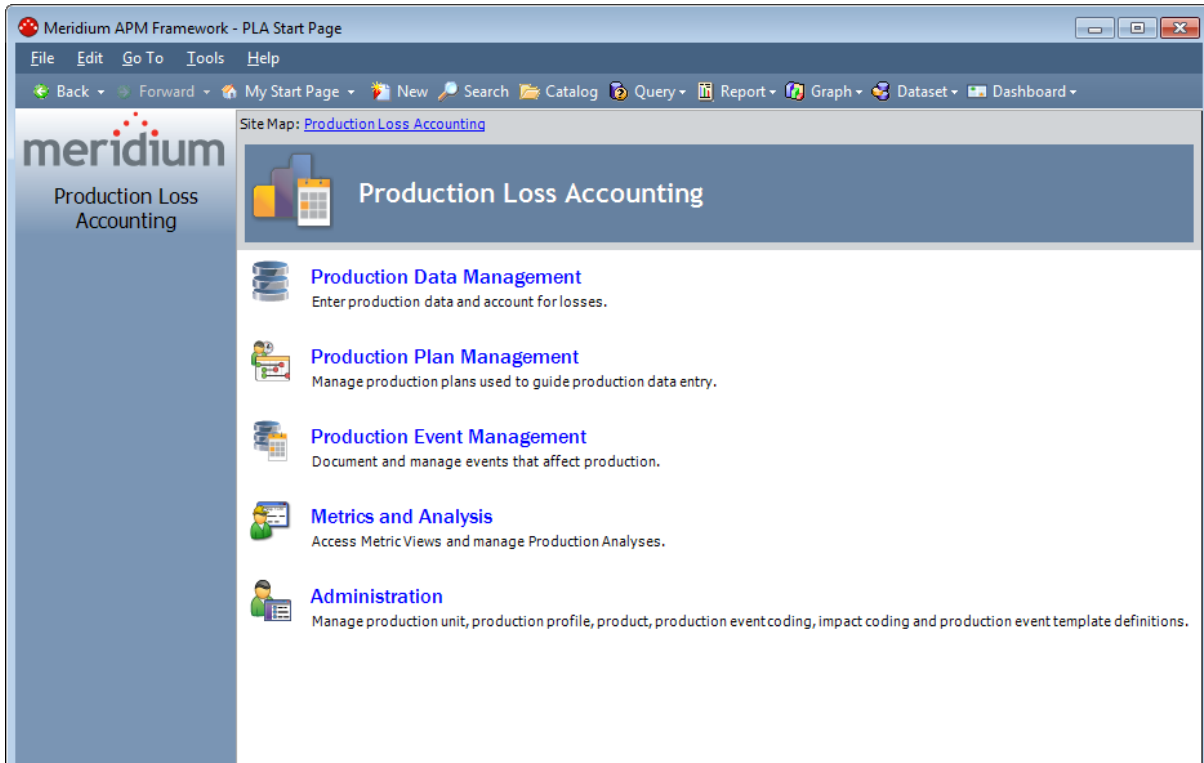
Meridium APM Framework - PLA Start Page

File Edit Go To Tools Help

Back Forward My Start Page New Search Catalog Query Report Graph Dataset Dashboard

meridium

Production Loss Accounting

Site Map: Production Loss Accounting

Production Loss Accounting

Production Data Management
Enter production data and account for losses.

Production Plan Management
Manage production plans used to guide production data entry.

Production Event Management
Document and manage events that affect production.

Metrics and Analysis
Access Metric Views and manage Production Analyses.

Administration
Manage production unit, production profile, product, production event coding, impact coding and production event template definitions.